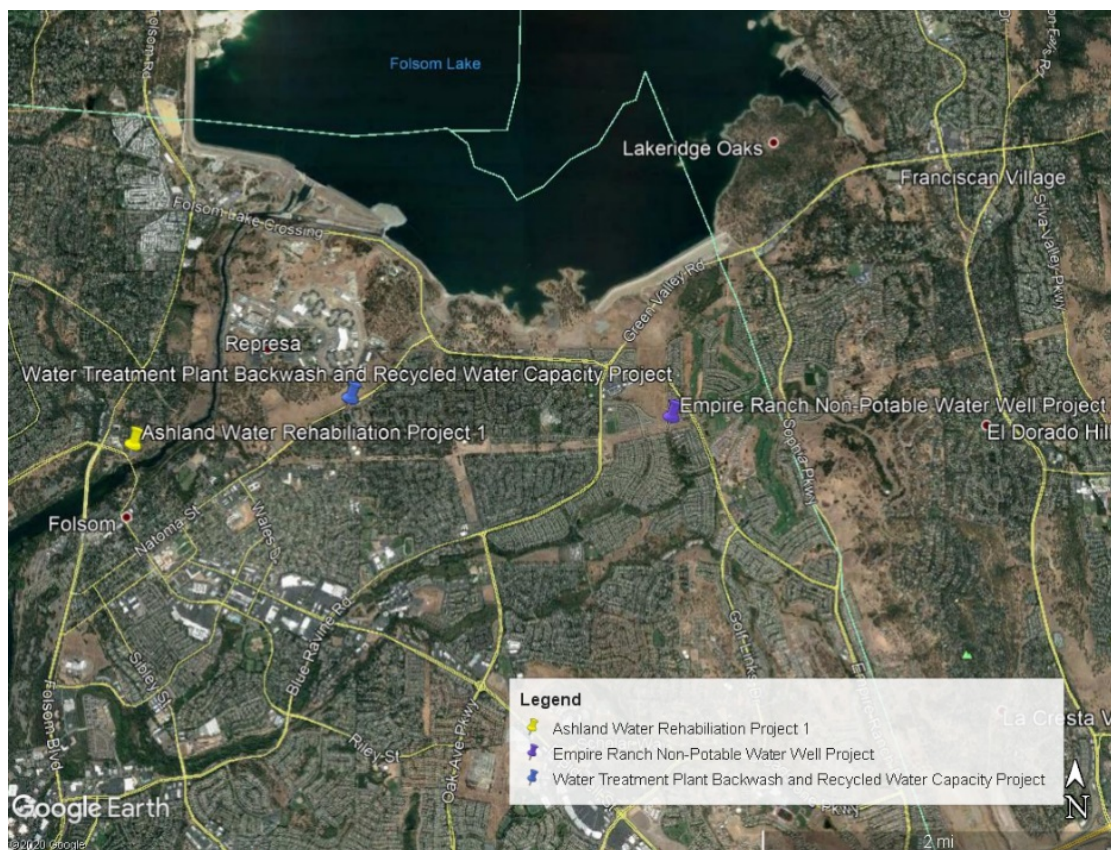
Folsom Lake

Folsom Rd

Lakeridge Oaks

Franciscan Village

Folsom Lake Crossing

Green Valley Rd

Represa

Water Treatment Plant Backwash and Recycled Water Capacity Project

Empire Ranch Non-Potable Water Well Project

Ashland Water Rehabiliation Project 1

El Dorado Hil

Folsom

Natoma St

Wales

Serrano Pkwy

Blue Ravine Rd

Sibley St

Folsom Blvd

Riley St

Oak Ave Pkwy

Golf Links

Empire Ranch Rd

La Cresta V

Legend

Ashland Water Rehabiliation Project 1

Empire Ranch Non-Potable Water Well Project

Water Treatment Plant Backwash and Recycled Water Capacity Project

Google Earth

©2020 Google

2 mi

N